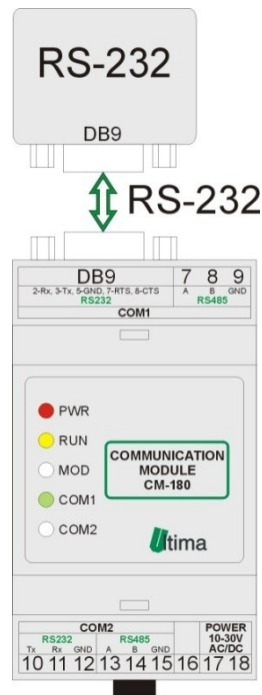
RS-232
DB9

RS-232

DB9
2-Rx, 3-Tx, 5-GND, 7-RTS, 8-CTS
RS232
7 8 9
A B GND
RS485
COM1

PWR
RUN
MOD
COM1
COM2

COMMUNICATION MODULE
CM-180

ultima

COM2
RS232
Tx Rx GND
RS485
A B GND
POWER
10-30V
AC/DC
10 11 12 13 14 15 16 17 18